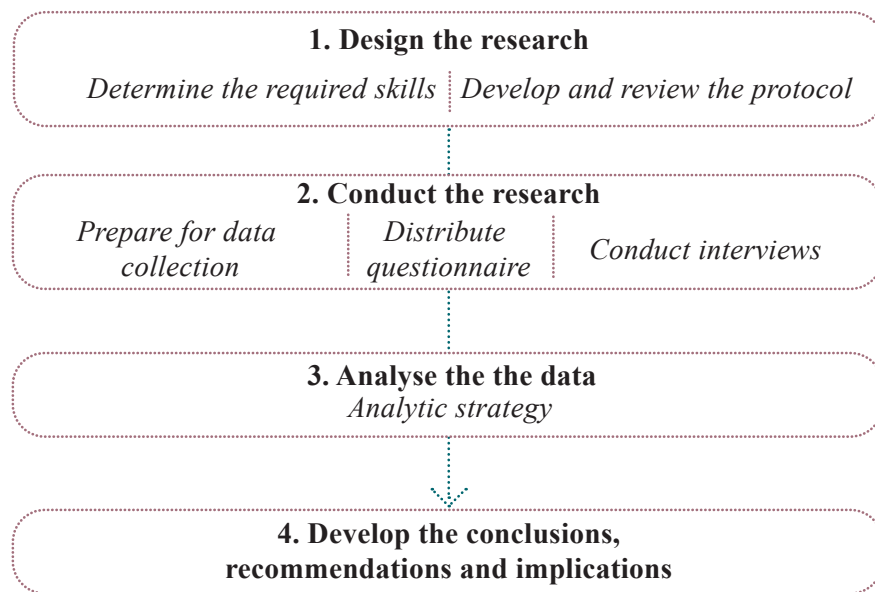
1. Design the research

Determine the required skills

Develop and review the protocol

2. Conduct the research

Prepare for data collection

Distribute questionnaire

Conduct interviews

3. Analyse the the data

Analytic strategy

4. Develop the conclusions, recommendations and implications